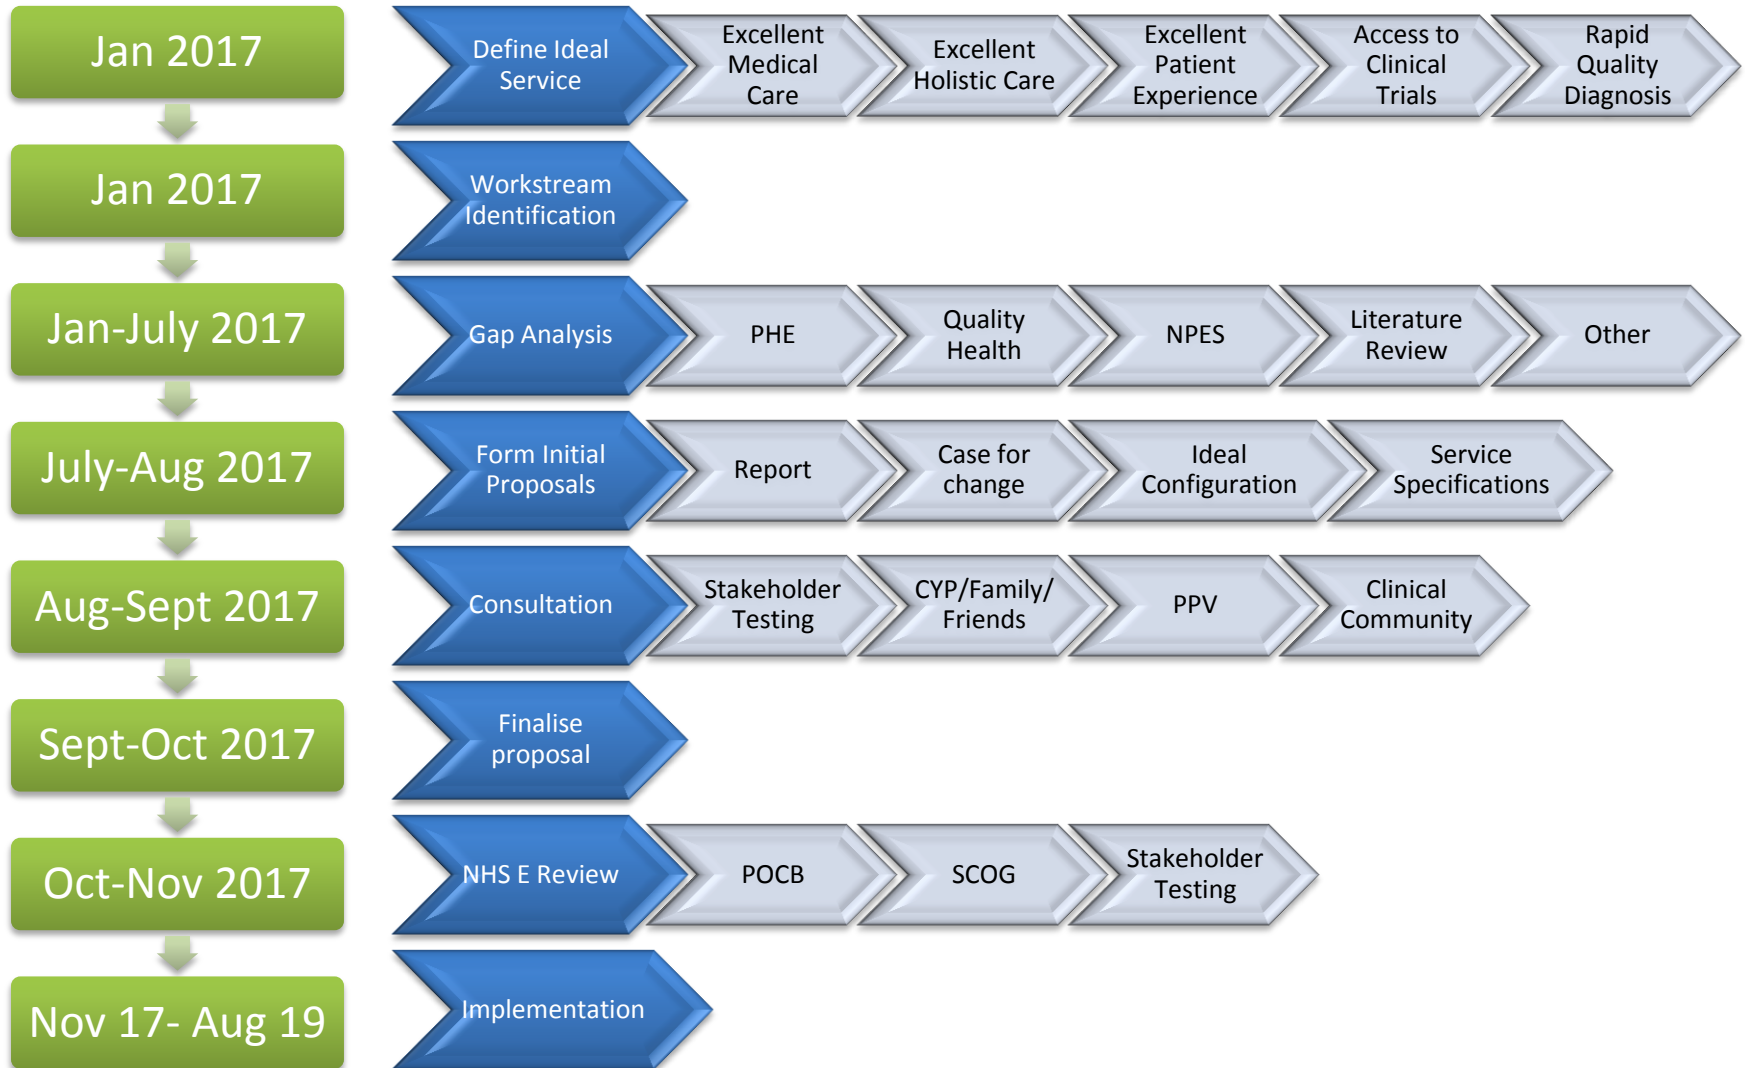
Jan 2017

Define Ideal Service

Excellent Medical Care

Excellent Holistic Care

Excellent Patient Experience

Access to Clinical Trials

Rapid Quality Diagnosis

Jan 2017

Workstream Identification

Jan-July 2017

Gap Analysis

PHE

Quality Health

NPES

Literature Review

Other

July-Aug 2017

Form Initial Proposals

Report

Case for change

Ideal Configuration

Service Specifications

Aug-Sept 2017

Consultation

Stakeholder Testing

CYP/Family/ Friends

PPV

Clinical Community

Sept-Oct 2017

Finalise proposal

Oct-Nov 2017

NHS E Review

POCB

SCOG

Stakeholder Testing

Nov 17- Aug 19

Implementation